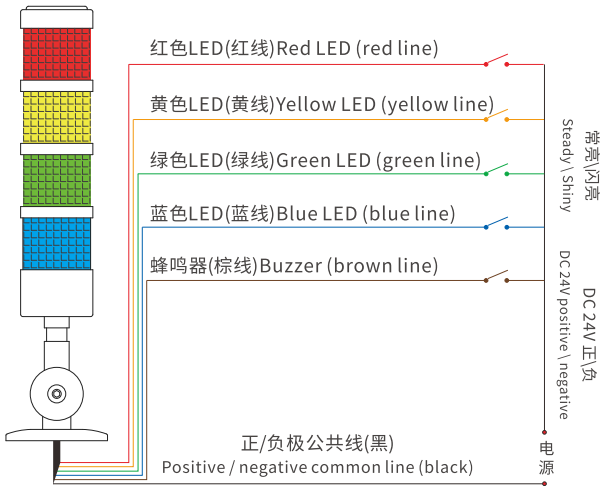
红色LED(红线)Red LED (red line)

黄色LED(黄线)Yellow LED (yellow line)

绿色LED(绿线)Green LED (green line)

蓝色LED(蓝线)Blue LED (blue line)

蜂鸣器(棕线)Buzzer (brown line)

常亮\闪亮
Steady \ Shiny

DC 24V 正\负
DC 24V positive \ negative

正/负极公共线(黑)
Positive / negative common line (black)

电
源